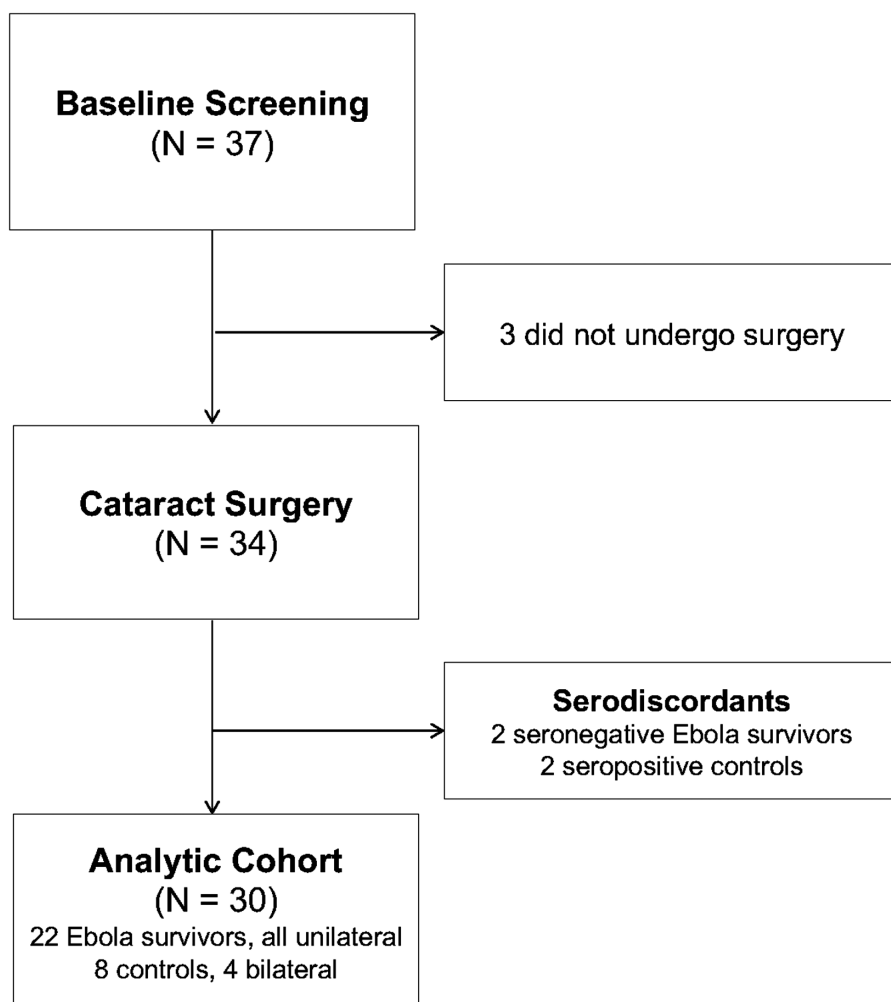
Baseline Screening
(N = 37)

3 did not undergo surgery

Cataract Surgery
(N = 34)

Serodiscordants
2 seronegative Ebola survivors
2 seropositive controls

Analytic Cohort
(N = 30)
22 Ebola survivors, all unilateral
8 controls, 4 bilateral